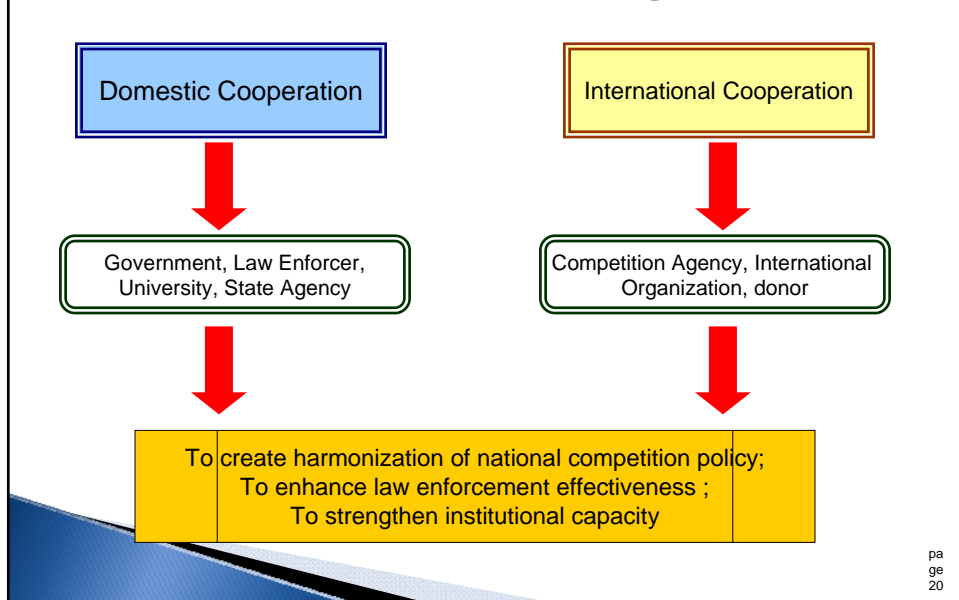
Domestic Cooperation

International Cooperation

Government, Law Enforcer, University, State Agency

Competition Agency, International Organization, donor

To create harmonization of national competition policy;
To enhance law enforcement effectiveness ;
To strengthen institutional capacity

pa
ge
20